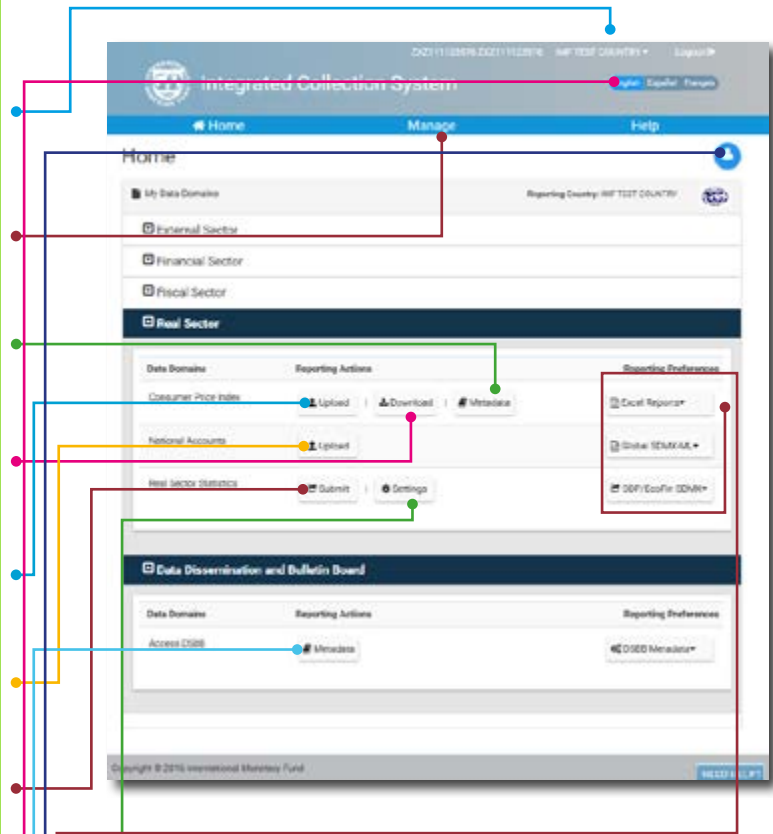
ZXZ11122876 ZXZ11122876 IMF TEST COUNTRY ▾ Logout

Integrated Collection System

English Español Français

Home Manage Help

Home

My Data Domains

Reporting Country: IMF TEST COUNTRY

External Sector

Financial Sector

Fiscal Sector

Real Sector

| Data Domains | Reporting Actions | Reporting Preferences |
|---|---|---|
| Consumer Price Index | Upload \| Download \| Metadata | Excel Reports ▾ |
| National Accounts | Upload | Global SDMX-ML ▾ |
| Real Sector Statistics | Submit \| Settings | DBF/EcoFin SDMX ▾ |

Data Dissemination and Bulletin Board

| Data Domains | Reporting Actions | Reporting Preferences |
|---|---|---|
| Access DSBB | Metadata | DSBB Metadata ▾ |

Copyright © 2016 International Monetary Fund

NEED HELP?